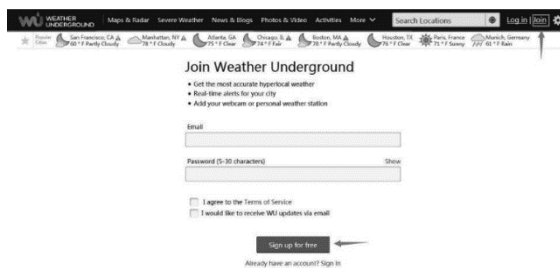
WU WEATHER UNDERGROUND Maps & Radar Severe Weather News & Blogs Photos & Video Activities More

Search Locations Log in Join

Popular Cities San Francisco, CA 60 °F Partly Cloudy Manhattan, NY 78 °F Cloudy Atlanta, GA 75 °F Clear Chicago, IL 74 °F Fair Boston, MA 70 °F Partly Cloudy Houston, TX 76 °F Clear Paris, France 71 °F Sunny Munich, Germany 60 °F Rain

Join Weather Underground

• Get the most accurate hyperlocal weather
• Real-time alerts for your city
• Add your webcam or personal weather station

Email

Password (5-30 characters) Show

I agree to the Terms of Service
I would like to receive WU updates via email

Sign up for free

Already have an account? Sign In